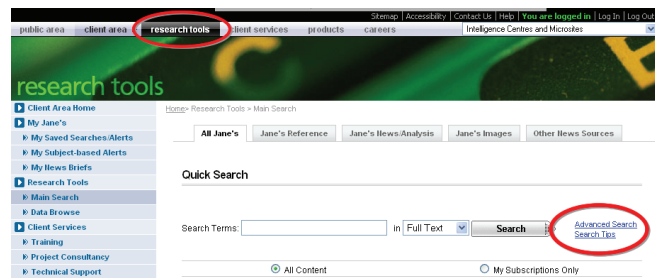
Sitemap | Accessibility | Contact Us | Help | You are logged in | Log In | Log Out

public area | client area | research tools | client services | products | careers

Intelligence Centres and Microsites

research tools

Client Area Home
My Jane's
My Saved Searches/Alerts
My Subject-based Alerts
My News Briefs
Research Tools
Main Search
Data Browse
Client Services
Training
Project Consultancy
Technical Support

Home > Research Tools > Main Search

All Jane's | Jane's Reference | Jane's News/Analysis | Jane's Images | Other News Sources

Quick Search

Search Terms: in Full Text Search

Advanced Search
Search Tips

All Content
My Subscriptions Only